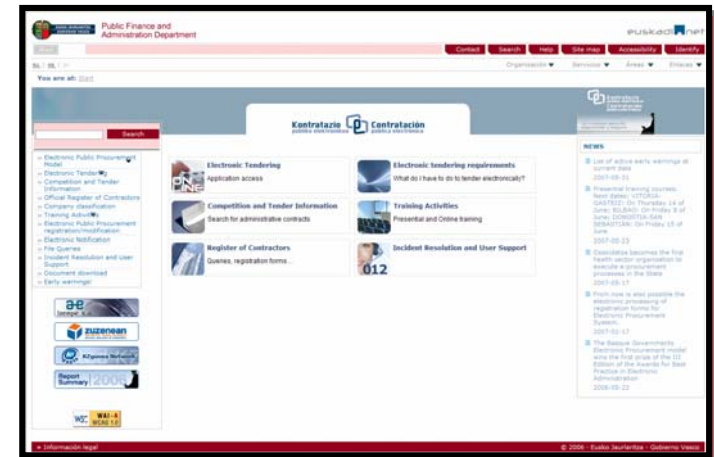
Public Finance and Administration Department

euskadi.net

Contact | Search | Help | Site map | Accessibility | Identify

Organización ▼ | Servicios ▼ | Áreas ▼ | Enlaces ▼

You are at: Start

Search

Kontratazio publiko elektronikoa | Contratación pública electrónica

» Electronic Public Procurement Model
» Electronic Tendering
» Competition and Tender Information
» Official Register of Contractors
» Company classification
» Training Activities
» Electronic Public Procurement registration/modification
» Electronic Notification
» File Queries
» Incident Resolution and User Support
» Document download
» Early warnings

Electronic Tendering
Application access

Electronic tendering requirements
What do I have to do to tender electronically?

Competition and Tender Information
Search for administrative contracts

Training Activities
Presential and Online training

Register of Contractors
Queries, registration forms...

Incident Resolution and User Support

012

NEWS

List of active early warnings at current date
2007-05-31

Presential training courses. Next dates: VITORIA-GASTEIZ: On Thursday 14 of June; BILBAO: On Friday 8 of June; DONOSTIA-SAN SEBASTIAN: On Friday 15 of June
2007-05-23

Osakidetza becomes the first health sector organization to execute a procurement processes in the State
2007-05-17

From now is also possible the electronic processing of registration forms for Electronic Procurement System.
2007-02-17

The Basque Government's Electronic Procurement model wins the first prize of the III Edition of the Awards for Best Practice in Electronic Administration
2006-05-22

zuzenean

KZgunea Network

Report Summary 2006

WAI-A WCAG 1.0

» Información legal

© 2006 - Eusko Jaurlaritza - Gobierno Vasco